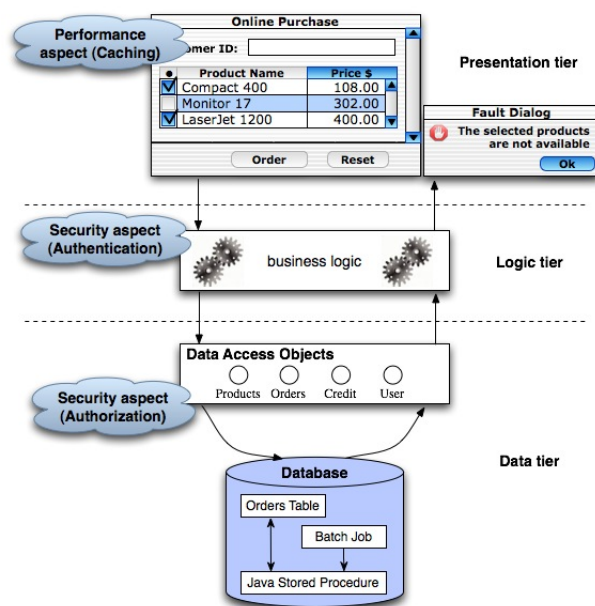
Performance aspect (Caching)

Online Purchase

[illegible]omer ID:

| ● | Product Name | Price $ |
|---|---|---|
| ☑ | Compact 400 | 108.00 |
| ☐ | Monitor 17 | 302.00 |
| ☑ | LaserJet 1200 | 400.00 |

Order Reset

Presentation tier

Fault Dialog

The selected products are not available

Ok

Security aspect (Authentication)

business logic

Logic tier

Data Access Objects

Products Orders Credit User

Security aspect (Authorization)

Data tier

Database

Orders Table

Batch Job

Java Stored Procedure